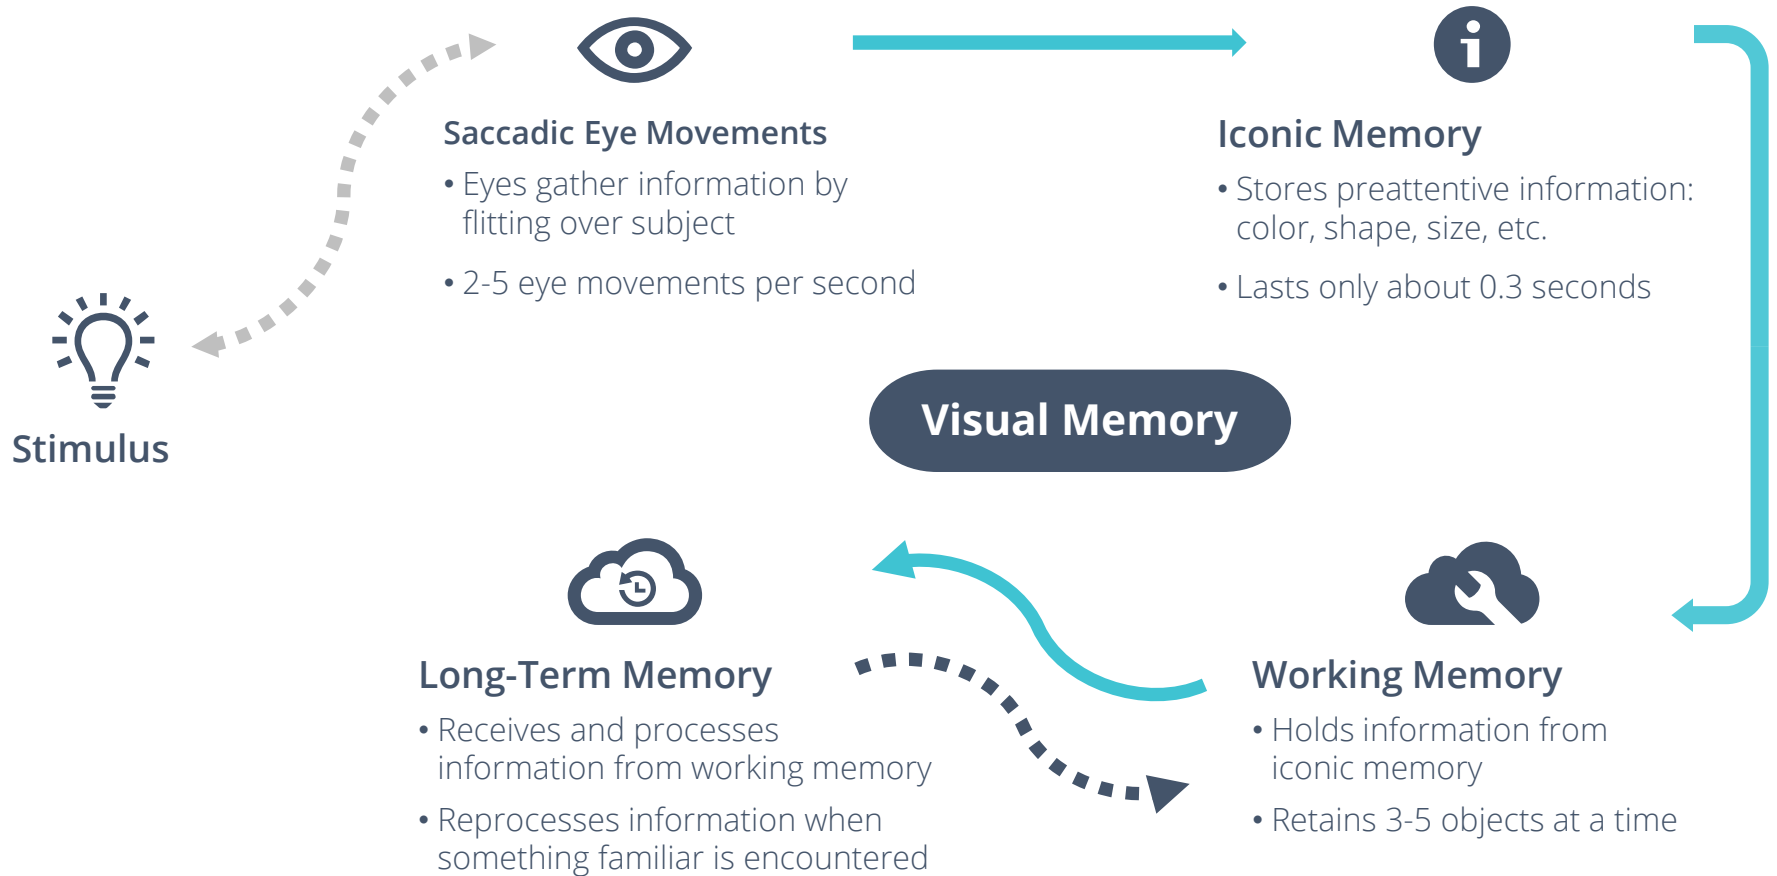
Saccadic Eye Movements

• Eyes gather information by flitting over subject

• 2-5 eye movements per second

Iconic Memory

• Stores preattentive information: color, shape, size, etc.

• Lasts only about 0.3 seconds

Stimulus

Visual Memory

Long-Term Memory

• Receives and processes information from working memory

• Reprocesses information when something familiar is encountered

Working Memory

• Holds information from iconic memory

• Retains 3-5 objects at a time